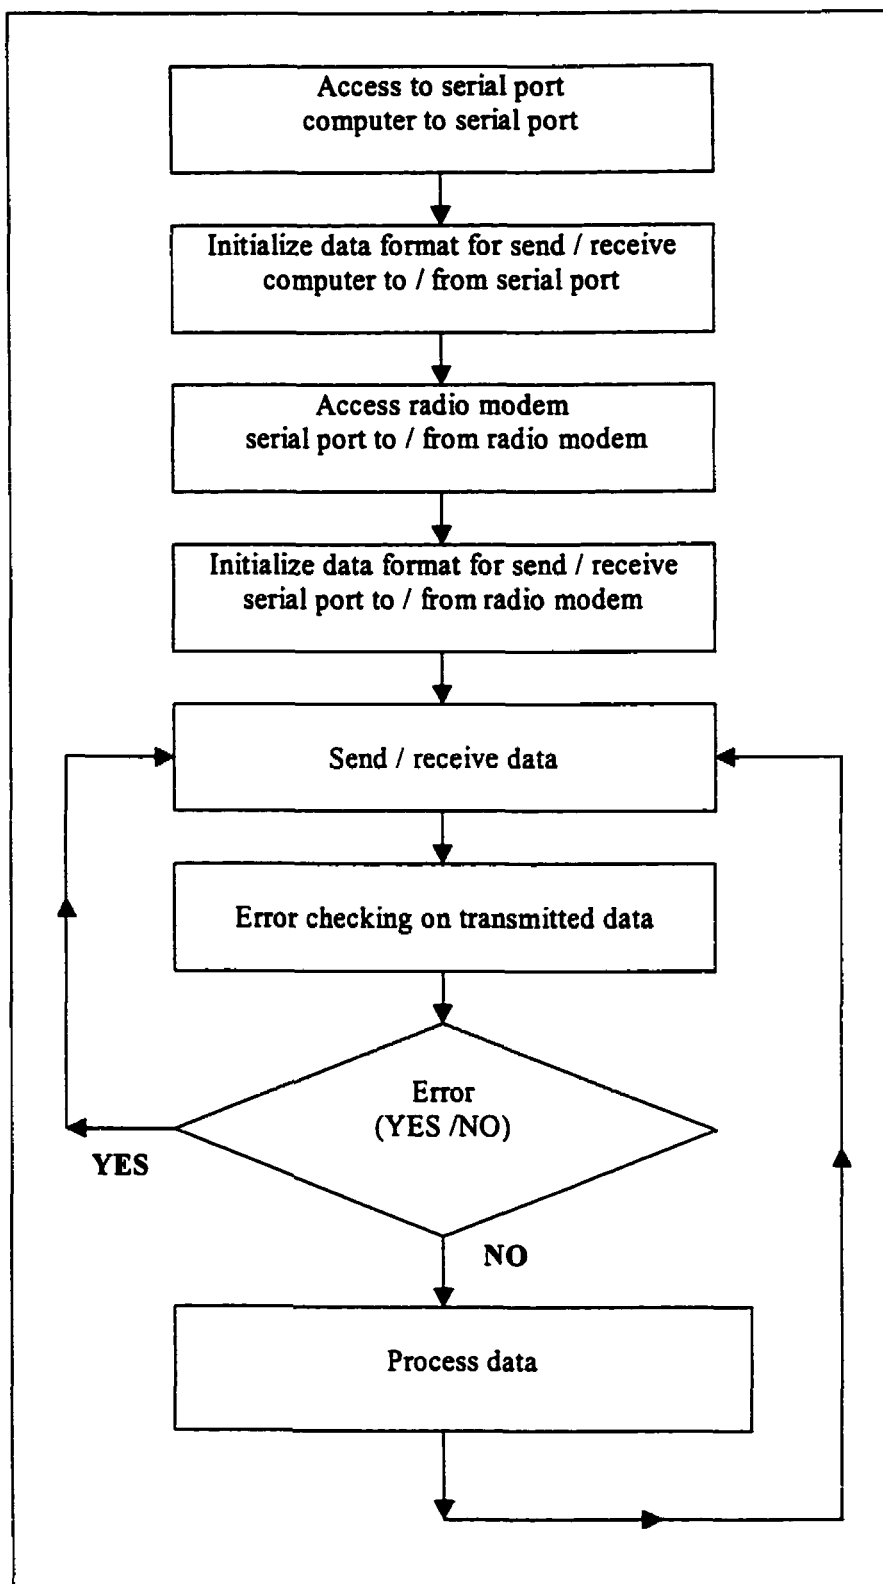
Access to serial port
computer to serial port

Initialize data format for send / receive
computer to / from serial port

Access radio modem
serial port to / from radio modem

Initialize data format for send / receive
serial port to / from radio modem

Send / receive data

Error checking on transmitted data

Error
(YES /NO)

YES

NO

Process data